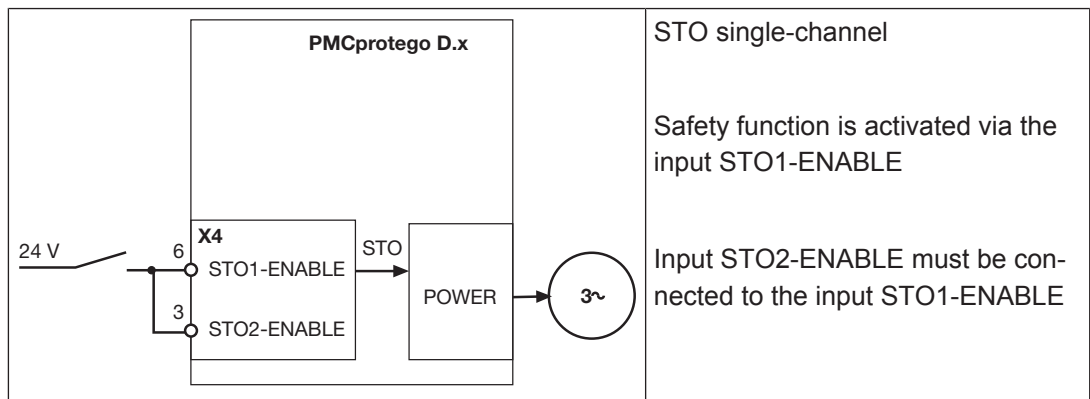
PMCprotego D.x

X4

24 V

6 STO1-ENABLE

3 STO2-ENABLE

STO

POWER

3~

STO single-channel

Safety function is activated via the input STO1-ENABLE

Input STO2-ENABLE must be connected to the input STO1-ENABLE